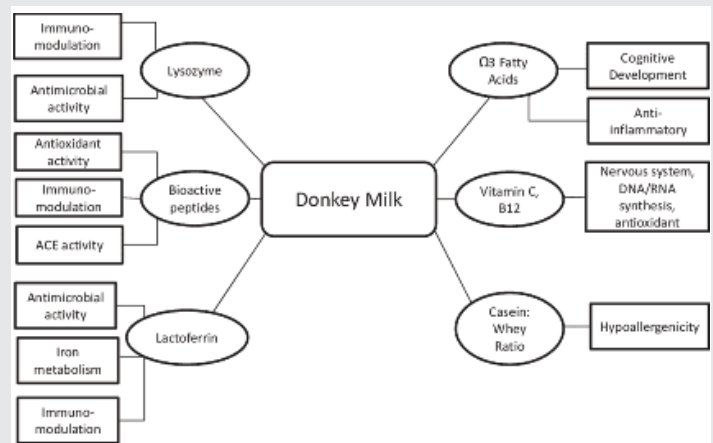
Donkey Milk

Lysozyme

Immunomodulation

Antimicrobial activity

Bioactive peptides

Antioxidant activity

Immunomodulation

ACE activity

Lactoferrin

Antimicrobial activity

Iron metabolism

Immunomodulation

Ω3 Fatty Acids

Cognitive Development

Anti-inflammatory

Vitamin C, B12

Nervous system, DNA/RNA synthesis, antioxidant

Casein: Whey Ratio

Hypoallergenicity